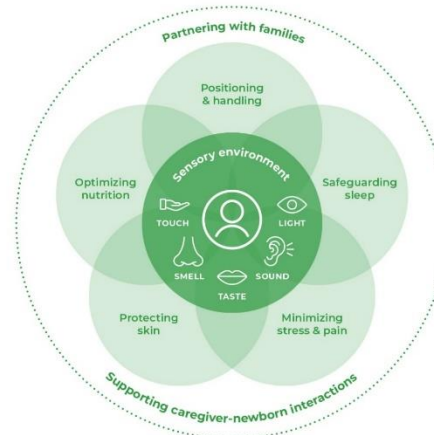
partnering with families

Positioning & handling

Optimizing nutrition

sensory environment

Safeguarding sleep

TOUCH

LIGHT

SMELL

SOUND

TASTE

Protecting skin

Minimizing stress & pain

Supporting caregiver-newborn interactions